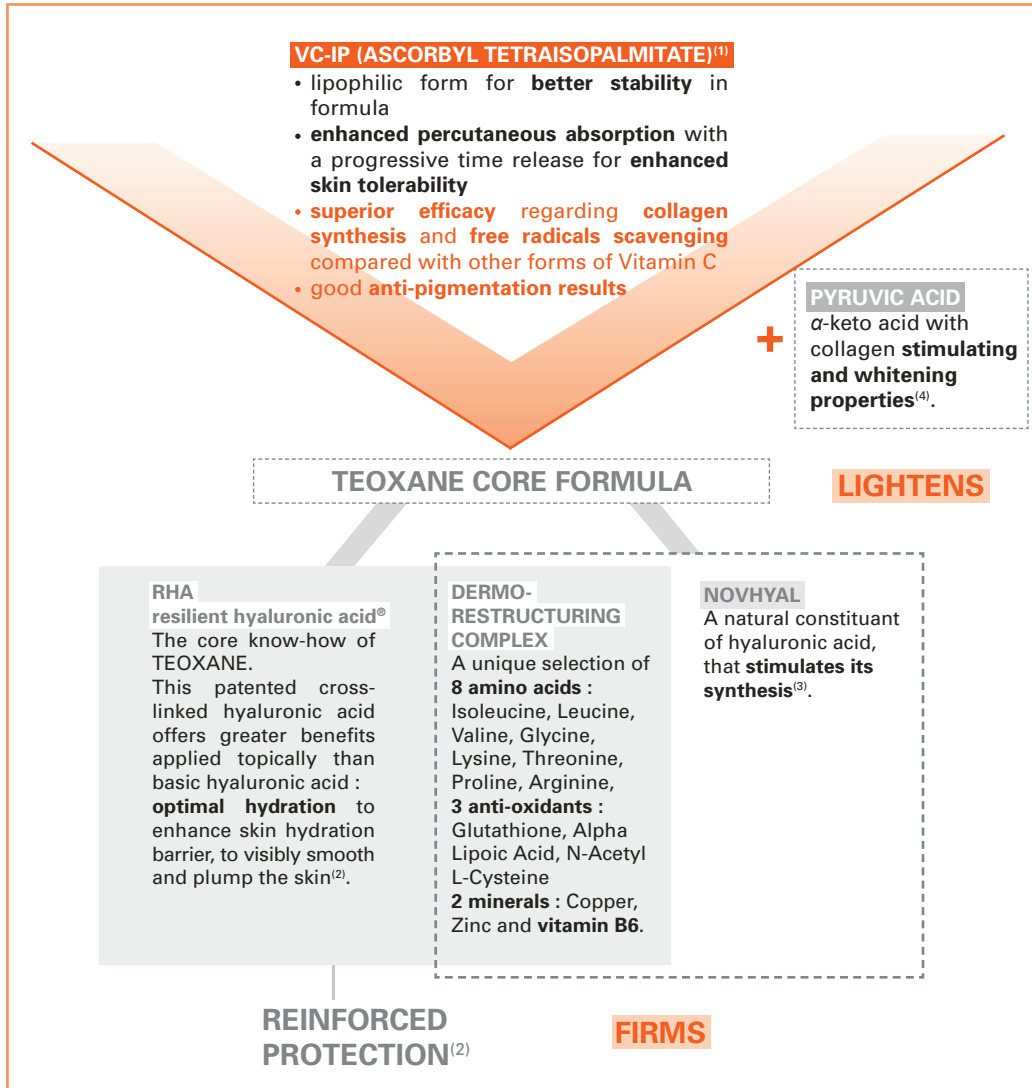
VC-IP (ASCORBYL TETRAISOPALMITATE)$^{(1)}$

• lipophilic form for better stability in formula
• enhanced percutaneous absorption with a progressive time release for enhanced skin tolerability
• superior efficacy regarding collagen synthesis and free radicals scavenging compared with other forms of Vitamin C
• good anti-pigmentation results

+

PYRUVIC ACID
α-keto acid with collagen stimulating and whitening properties$^{(4)}$.

TEOXANE CORE FORMULA

LIGHTENS

RHA
resilient hyaluronic acid®
The core know-how of TEOXANE.
This patented cross-linked hyaluronic acid offers greater benefits applied topically than basic hyaluronic acid : optimal hydration to enhance skin hydration barrier, to visibly smooth and plump the skin$^{(2)}$.

DERMO-RESTRUCTURING COMPLEX
A unique selection of 8 amino acids : Isoleucine, Leucine, Valine, Glycine, Lysine, Threonine, Proline, Arginine,
3 anti-oxidants : Glutathione, Alpha Lipoic Acid, N-Acetyl L-Cysteine
2 minerals : Copper, Zinc and vitamin B6.

NOVHYAL
A natural constituant of hyaluronic acid, that stimulates its synthesis$^{(3)}$.

REINFORCED PROTECTION$^{(2)}$

FIRMS